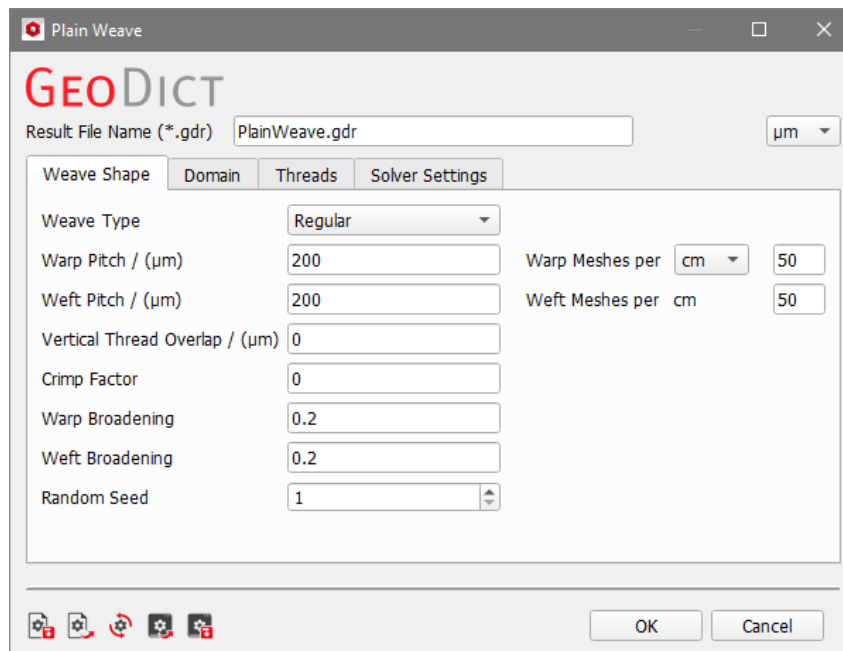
Plain Weave

GeoDict

Result File Name (*.gdr) PlainWeave.gdr µm

Weave Shape | Domain | Threads | Solver Settings

Weave Type Regular

Warp Pitch / (µm) 200

Warp Meshes per cm 50

Weft Pitch / (µm) 200

Weft Meshes per cm 50

Vertical Thread Overlap / (µm) 0

Crimp Factor 0

Warp Broadening 0.2

Weft Broadening 0.2

Random Seed 1

OK Cancel